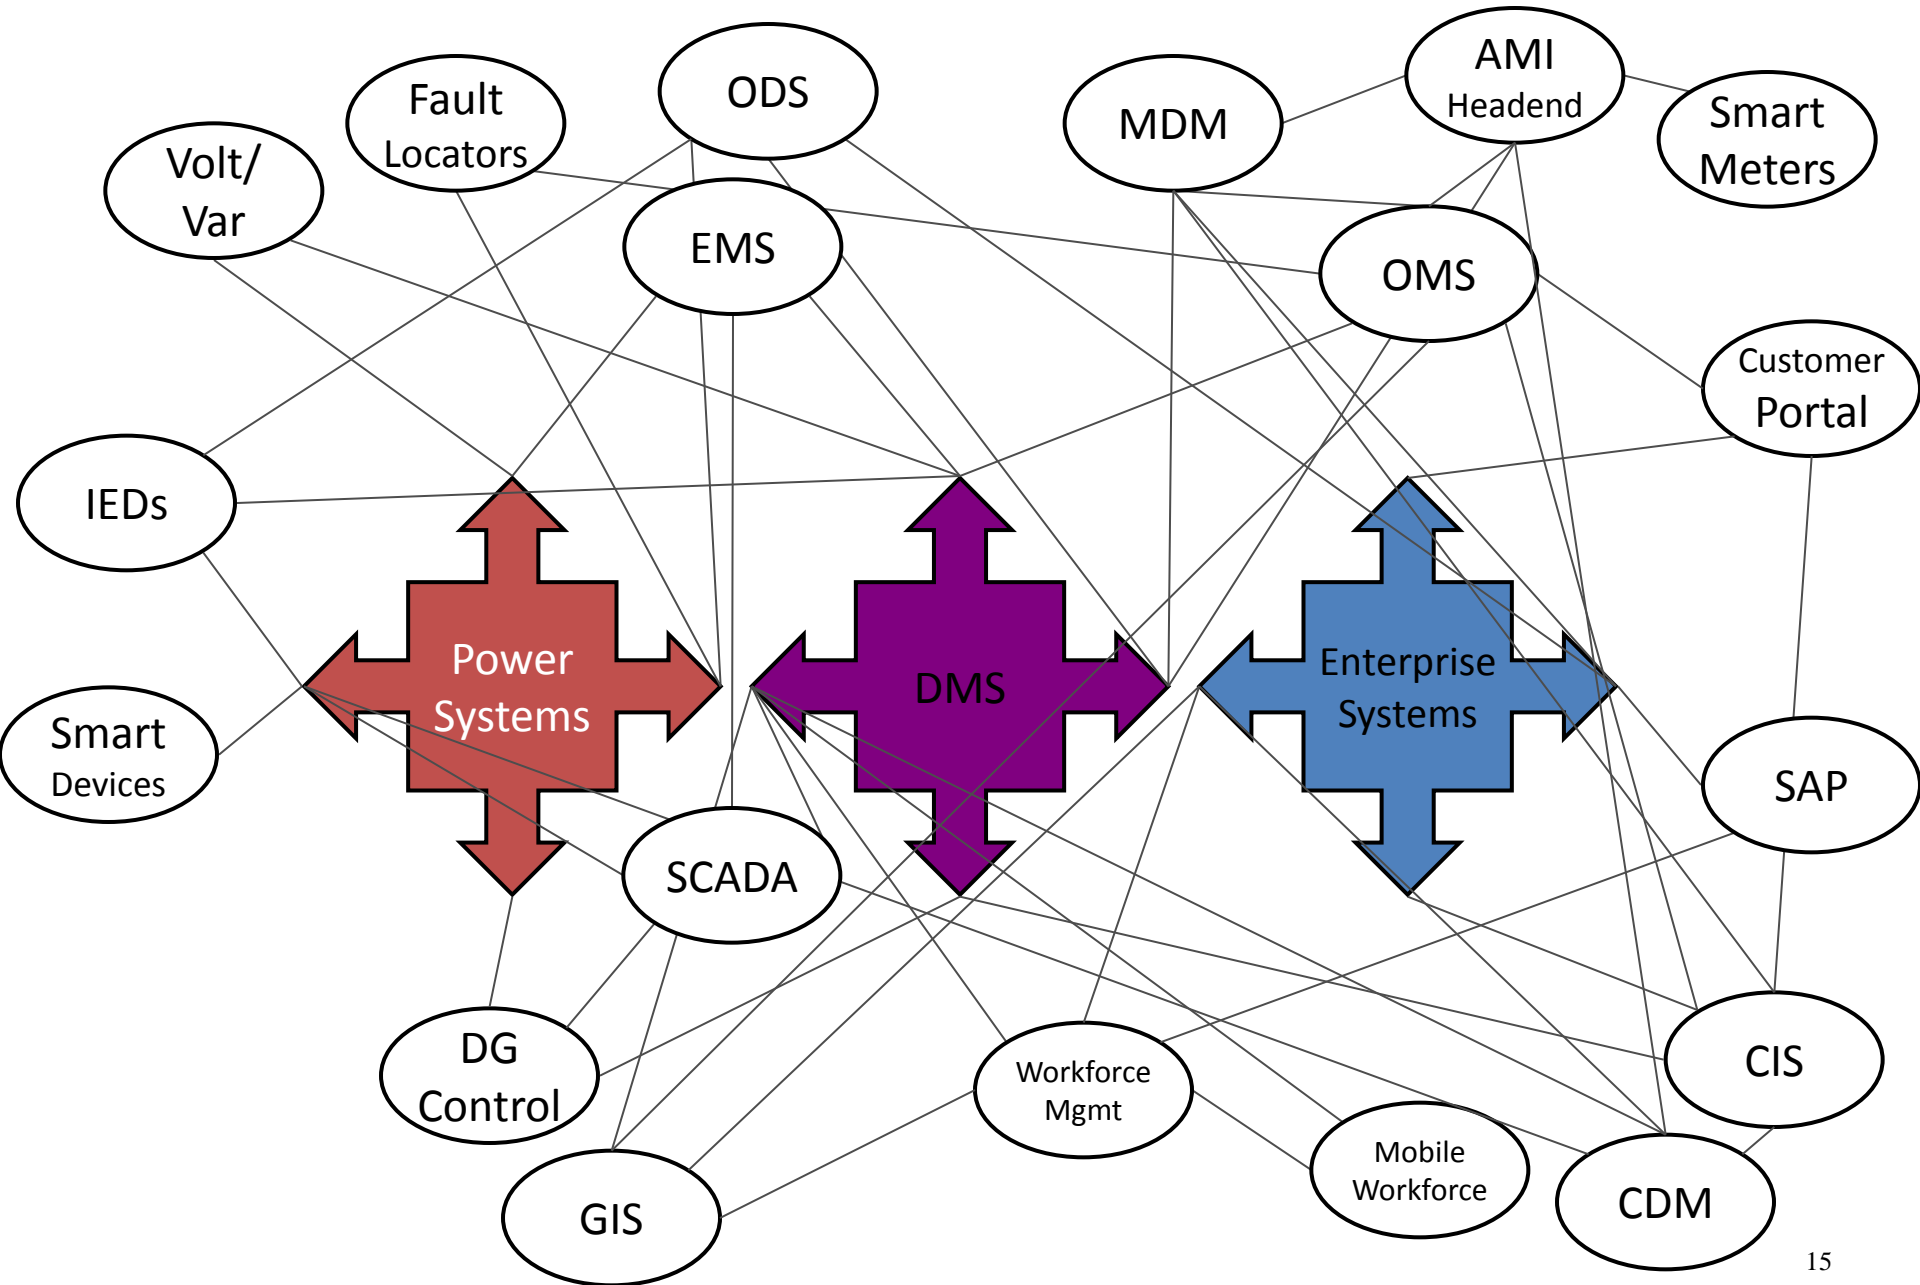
Volt/ Var

Fault Locators

ODS

MDM

AMI Headend

Smart Meters

EMS

OMS

Customer Portal

IEDs

Power Systems

DMS

Enterprise Systems

Smart Devices

SCADA

SAP

DG Control

Workforce Mgmt

CIS

GIS

Mobile Workforce

CDM

15